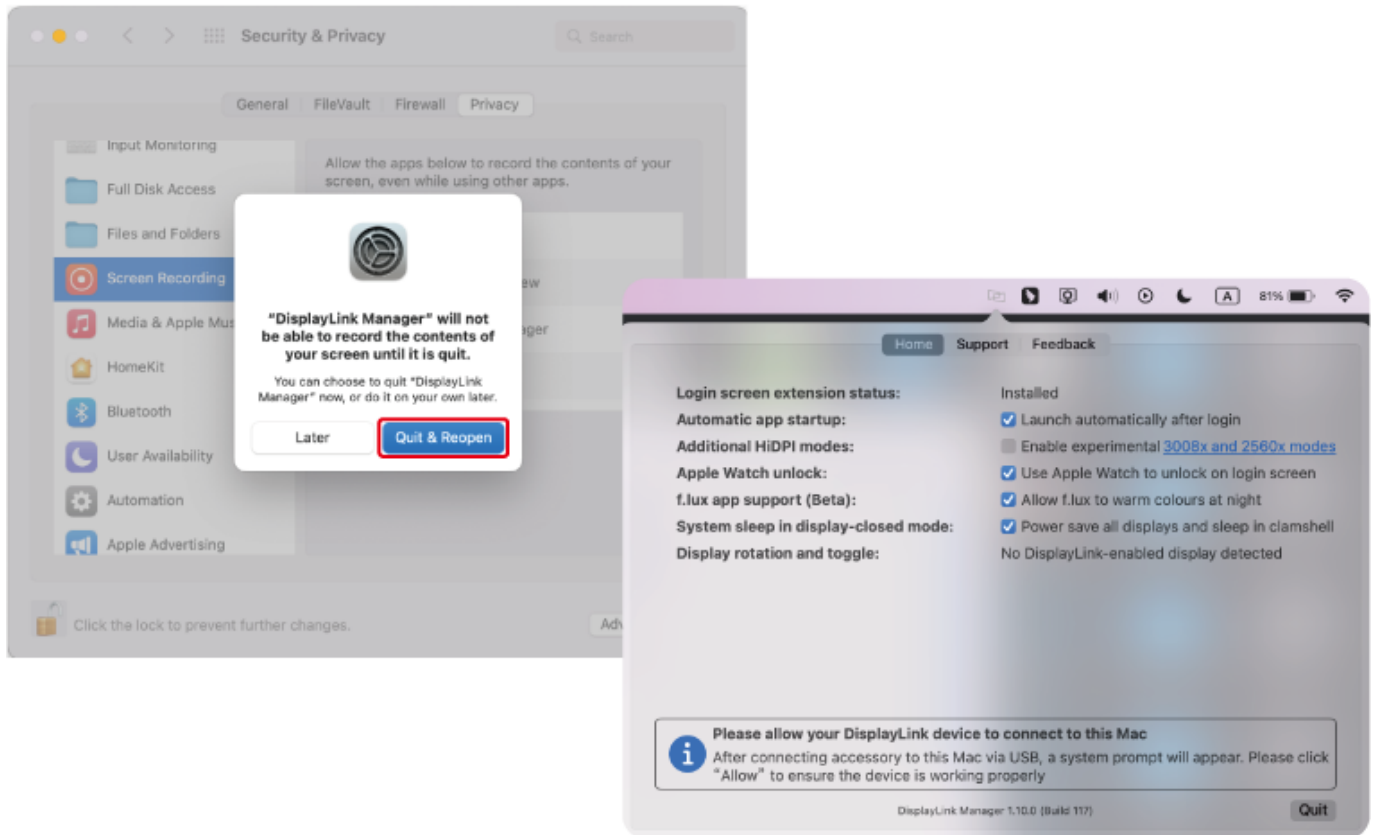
Security & Privacy

Search

General FileVault Firewall Privacy

Input Monitoring
Full Disk Access
Files and Folders
Screen Recording
Media & Apple Mus
HomeKit
Bluetooth
User Availability
Automation
Apple Advertising

Allow the apps below to record the contents of your screen, even while using other apps.

ew
ager

"DisplayLink Manager" will not be able to record the contents of your screen until it is quit.

You can choose to quit "DisplayLink Manager" now, or do it on your own later.

Later Quit & Reopen

Click the lock to prevent further changes.

Adv

81%

Home Support Feedback

| | |
|---|---|
| Login screen extension status: | Installed |
| Automatic app startup: | Launch automatically after login |
| Additional HiDPI modes: | Enable experimental 3008x and 2560x modes |
| Apple Watch unlock: | Use Apple Watch to unlock on login screen |
| f.lux app support (Beta): | Allow f.lux to warm colours at night |
| System sleep in display-closed mode: | Power save all displays and sleep in clamshell |
| Display rotation and toggle: | No DisplayLink-enabled display detected |

Please allow your DisplayLink device to connect to this Mac
After connecting accessory to this Mac via USB, a system prompt will appear. Please click "Allow" to ensure the device is working properly

DisplayLink Manager 1.10.0 (Build 117)

Quit